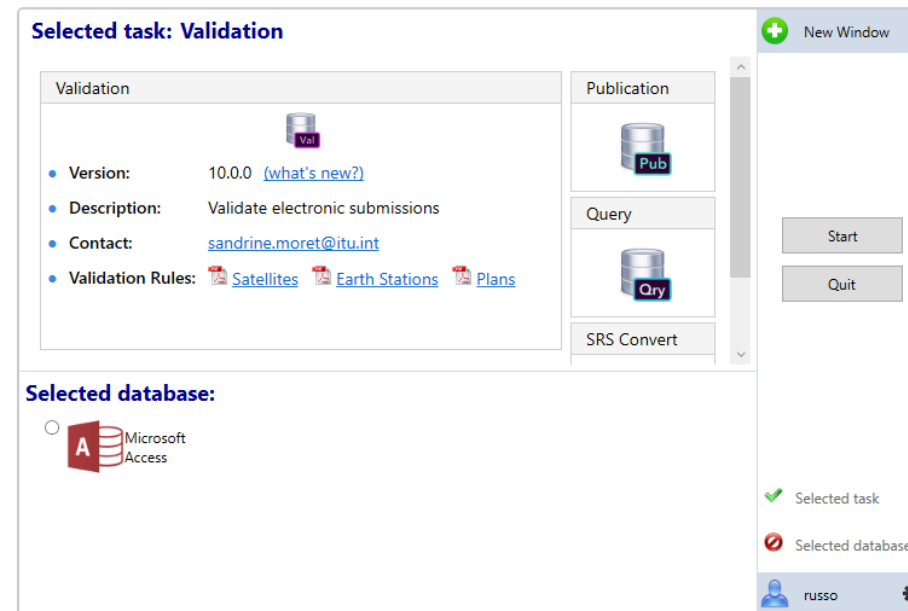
Selected task: Validation

New Window

Validation

Val

- Version: 10.0.0 (what's new?)
- Description: Validate electronic submissions
- Contact: sandrine.moret@itu.int
- Validation Rules: Satellites Earth Stations Plans

Publication

Pub

Query

Qry

SRS Convert

Start

Quit

Selected database:

A Microsoft Access

Selected task

Selected database

russo